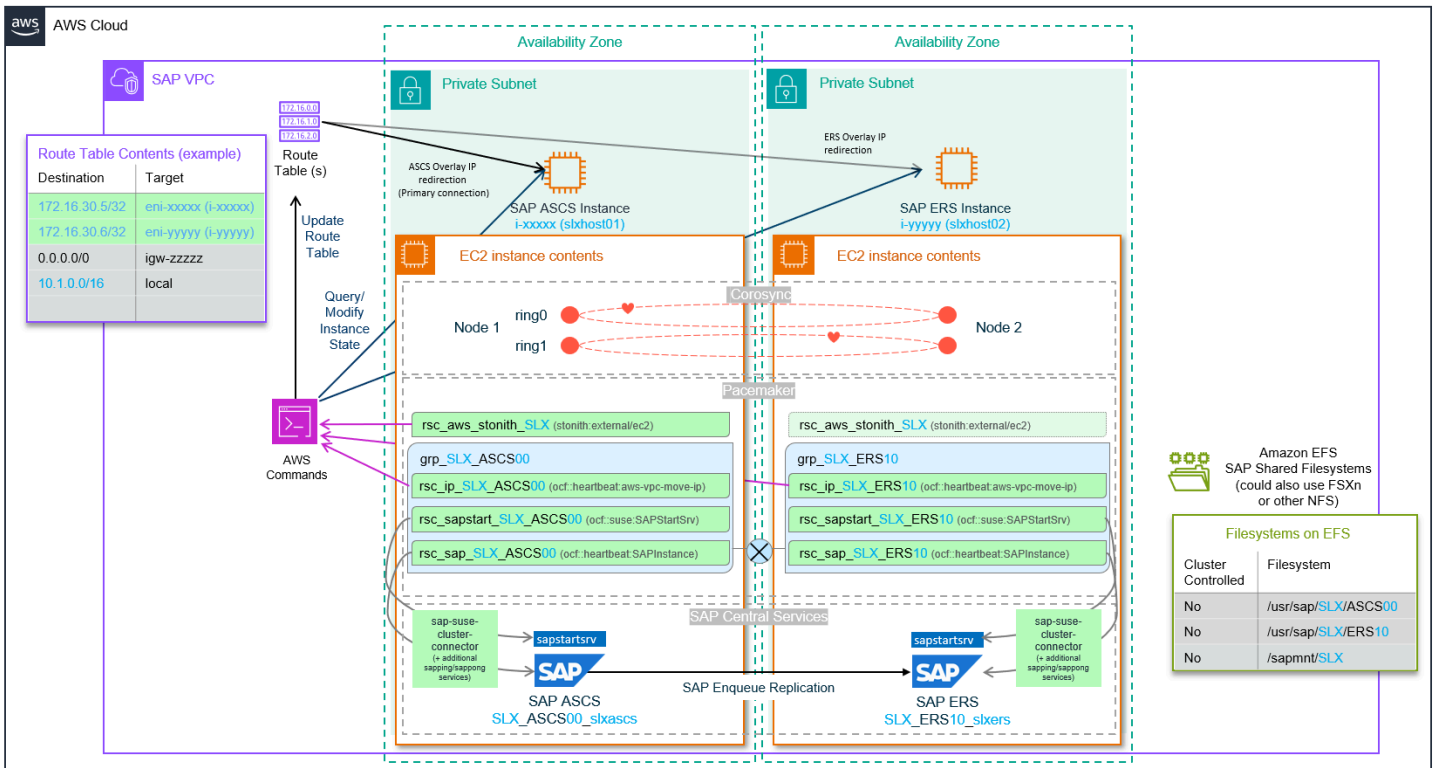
aws AWS Cloud

Availability Zone

Availability Zone

SAP VPC

Private Subnet

Private Subnet

172.16.0.0
172.16.1.0
172.16.2.0

Route Table (s)

Route Table Contents (example)

| Destination | Target |
|---|---|
| 172.16.30.5/32 | eni-xxxxx (i-xxxxx) |
| 172.16.30.6/32 | eni-yyyyy (i-yyyyy) |
| 0.0.0.0/0 | igw-zzzzz |
| 10.1.0.0/16 | local |
| | |

Update Route Table

Query/ Modify Instance State

ASCS Overlay IP redirection (Primary connection)

ERS Overlay IP redirection

SAP ASCS Instance
i-xxxxx (slxhost01)

SAP ERS Instance
i-yyyyy (slxhost02)

EC2 instance contents

EC2 instance contents

Corosync

Node 1
ring0
ring1

Node 2

Pacemaker

AWS Commands

rsc_aws_stonith_SLX (stonith:external/ec2)

rsc_aws_stonith_SLX (stonith:external/ec2)

grp_SLX_ASCS00

rsc_ip_SLX_ASCS00 (ocf::heartbeat:aws-vpc-move-ip)

rsc_sapstart_SLX_ASCS00 (ocf::suse:SAPStartSrv)

rsc_sap_SLX_ASCS00 (ocf::heartbeat:SAPInstance)

grp_SLX_ERS10

rsc_ip_SLX_ERS10 (ocf::heartbeat:aws-vpc-move-ip)

rsc_sapstart_SLX_ERS10 (ocf::suse:SAPStartSrv)

rsc_sap_SLX_ERS10 (ocf::heartbeat:SAPInstance)

SAP Central Services

sap-suse-cluster-connector (+ additional sapping/sappong services)

sapstartsrv

SAP

SAP ASCS
SLX_ASCS00_slxascs

SAP Enqueue Replication

sapstartsrv

SAP

SAP ERS
SLX_ERS10_slxers

sap-suse-cluster-connector (+ additional sapping/sappong services)

Amazon EFS
SAP Shared Filesystems
(could also use FSXn or other NFS)

Filesystems on EFS

| Cluster Controlled | Filesystem |
|---|---|
| No | /usr/sap/SLX/ASCS00 |
| No | /usr/sap/SLX/ERS10 |
| No | /sapmnt/SLX |